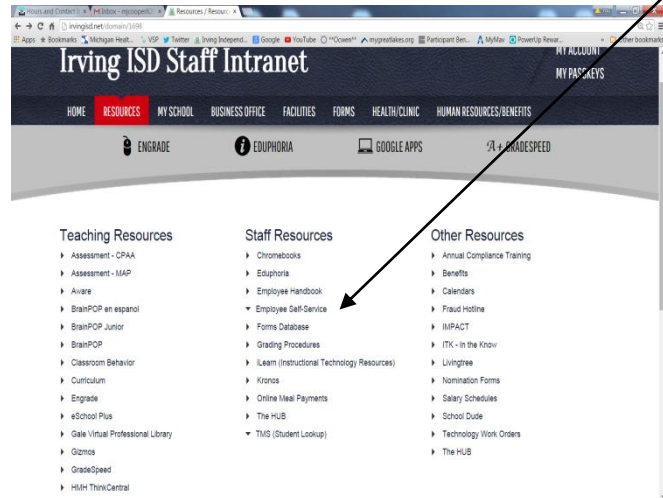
Hours and Contact | × M Inbox - mjcooper0 × Resources / Resourc ×

irvingisd.net/domain/1698

Apps Bookmarks Michigan Healt... VSP Twitter Irving Independ... Google YouTube **Ocwen** mygreatlakes.org Participant Ben... MyMav PowerUp Rewar... Other bookmarks

Irving ISD Staff Intranet

MY ACCOUNT
MY PASSKEYS

HOME RESOURCES MY SCHOOL BUSINESS OFFICE FACILITIES FORMS HEALTH/CLINIC HUMAN RESOURCES/BENEFITS

ENGRADE EDUPHORIA GOOGLE APPS A+ GRADESPEED

Teaching Resources
Assessment - CPAA
Assessment - MAP
Aware
BrainPOP en espanol
BrainPOP Junior
BrainPOP
Classroom Behavior
Curriculum
Engrade
eSchool Plus
Gale Virtual Professional Library
Gizmos
GradeSpeed
HMH ThinkCentral

Staff Resources
Chromebooks
Eduphoria
Employee Handbook
Employee Self-Service
Forms Database
Grading Procedures
iLearn (Instructional Technology Resources)
Kronos
Online Meal Payments
The HUB
TMS (Student Lookup)

Other Resources
Annual Compliance Training
Benefits
Calendars
Fraud Hotline
IMPACT
ITK - In the Know
Livingtree
Nomination Forms
Salary Schedules
School Dude
Technology Work Orders
The HUB